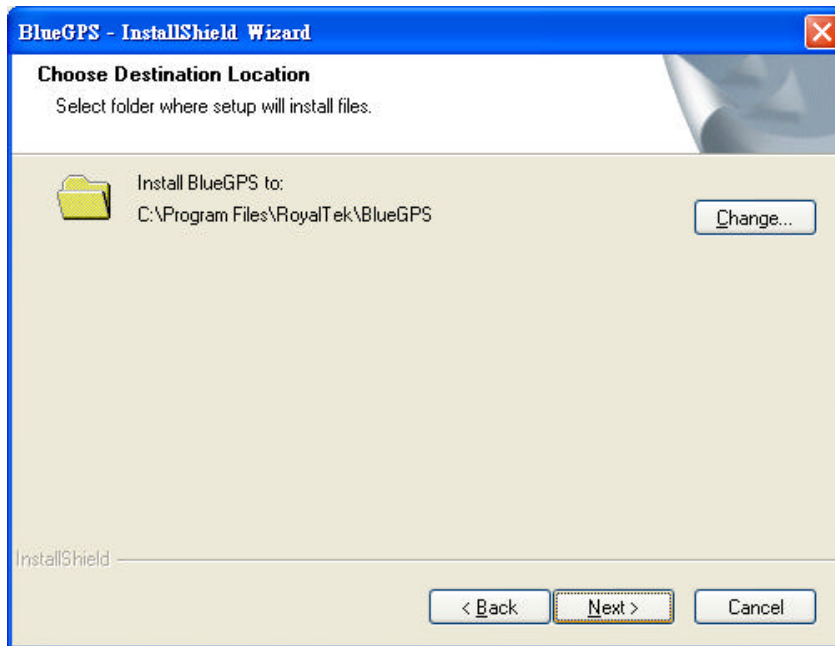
BlueGPS - InstallShield Wizard

Choose Destination Location

Select folder where setup will install files.

Install BlueGPS to:
C:\Program Files\RoyalTek\BlueGPS

Change...

InstallShield

< Back

Next >

Cancel